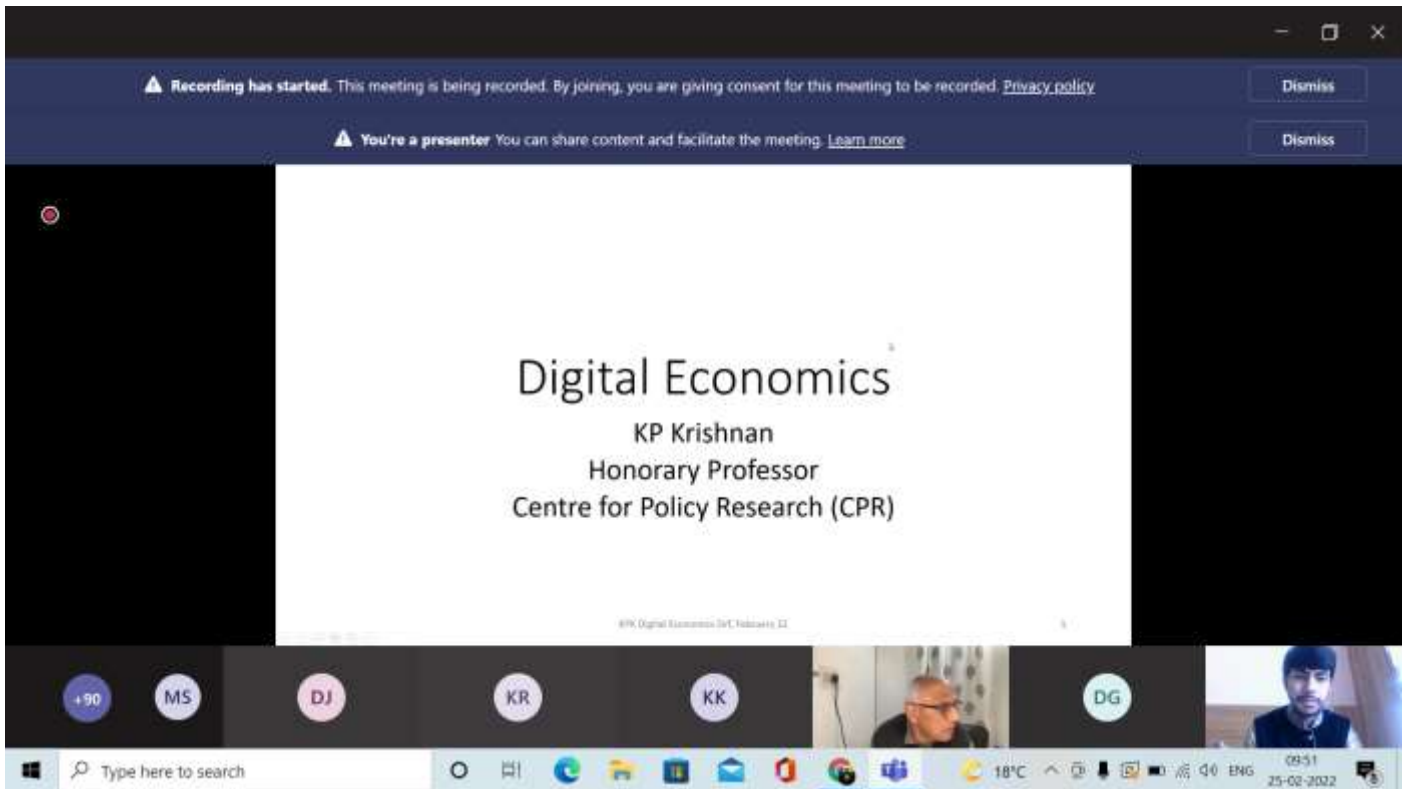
Recording has started. This meeting is being recorded. By joining, you are giving consent for this meeting to be recorded. Privacy policy

Dismiss

You're a presenter You can share content and facilitate the meeting. Learn more

Dismiss

Digital Economics
KP Krishnan
Honorary Professor
Centre for Policy Research (CPR)

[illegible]

+90 MS DJ KR KK DG

Type here to search

18°C ENG 09:51 25-02-2022